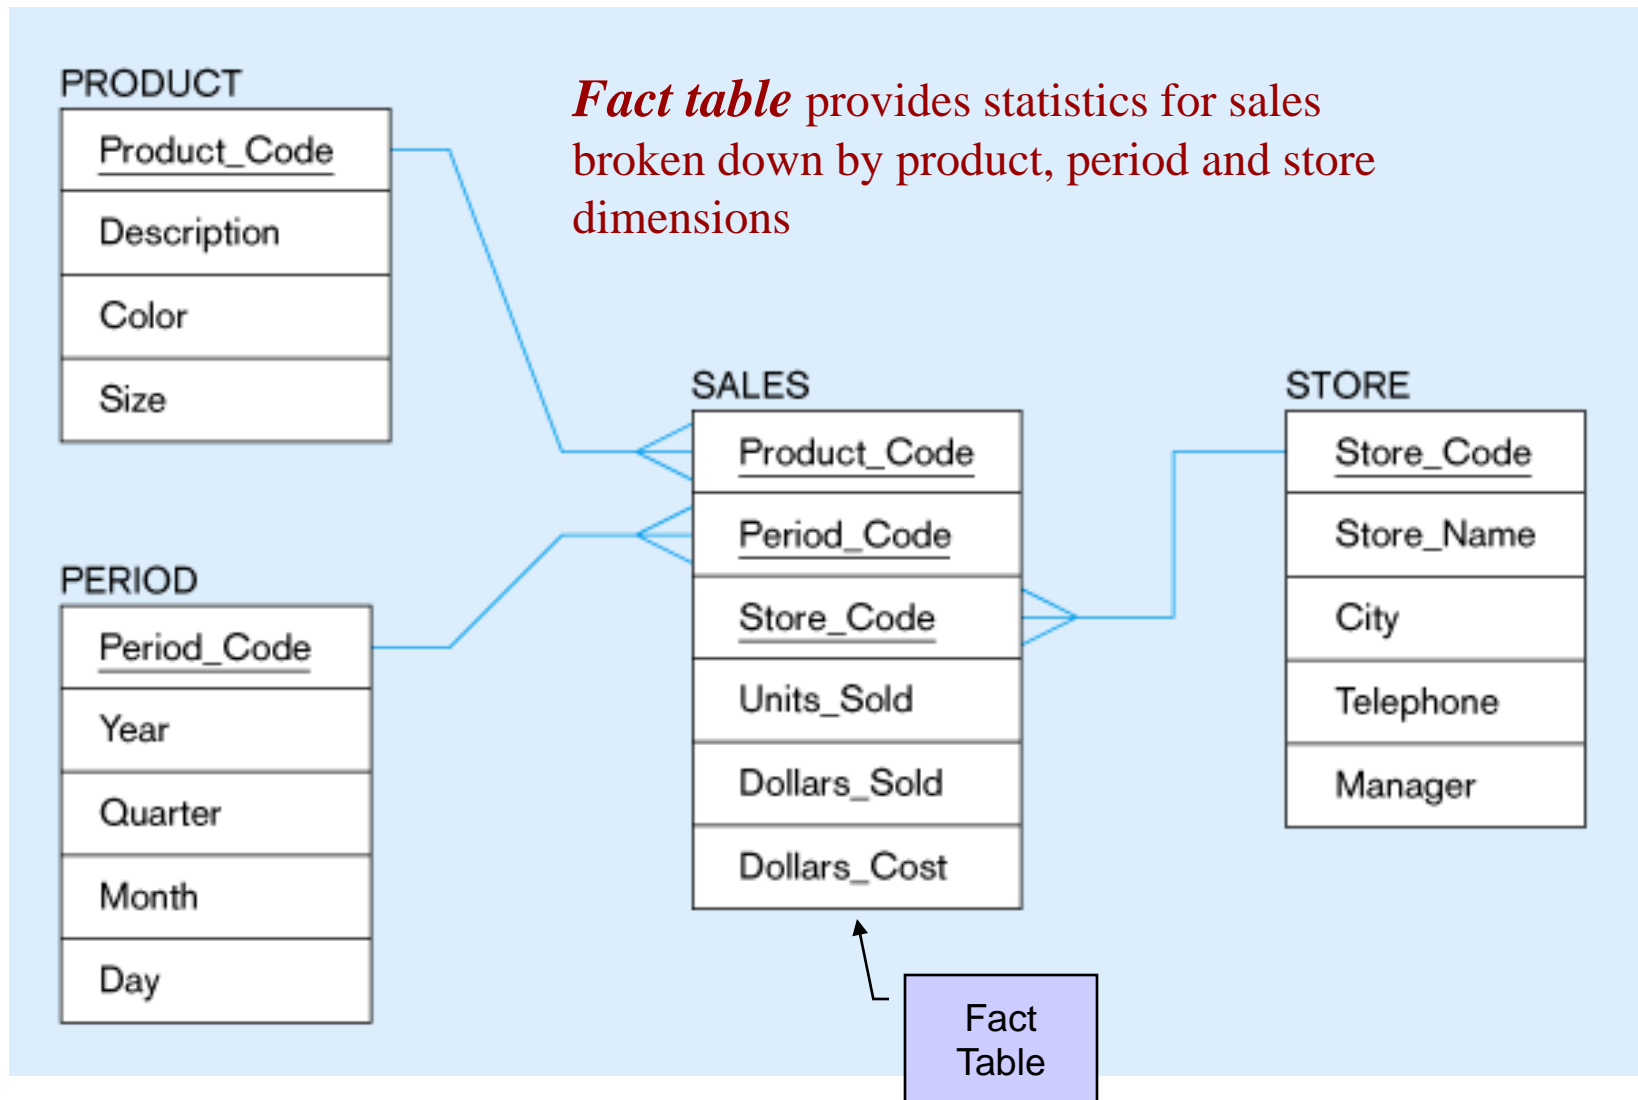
PRODUCT

Product_Code
Description
Color
Size

*Fact table* provides statistics for sales broken down by product, period and store dimensions

SALES

Product_Code
Period_Code
Store_Code
Units_Sold
Dollars_Sold
Dollars_Cost

STORE

Store_Code
Store_Name
City
Telephone
Manager

PERIOD

Period_Code
Year
Quarter
Month
Day

Fact Table